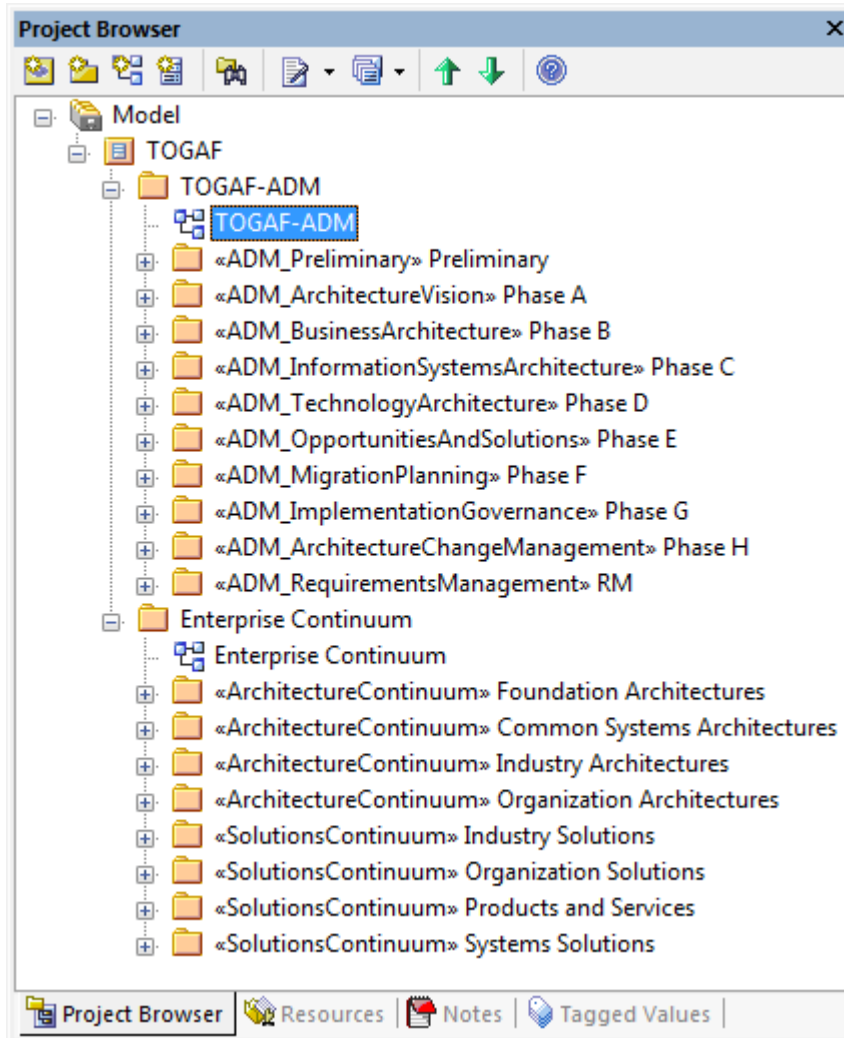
Project Browser ×

Model
TOGAF
TOGAF-ADM
TOGAF-ADM
«ADM_Preliminary» Preliminary
«ADM_ArchitectureVision» Phase A
«ADM_BusinessArchitecture» Phase B
«ADM_InformationSystemsArchitecture» Phase C
«ADM_TechnologyArchitecture» Phase D
«ADM_OpportunitiesAndSolutions» Phase E
«ADM_MigrationPlanning» Phase F
«ADM_ImplementationGovernance» Phase G
«ADM_ArchitectureChangeManagement» Phase H
«ADM_RequirementsManagement» RM
Enterprise Continuum
Enterprise Continuum
«ArchitectureContinuum» Foundation Architectures
«ArchitectureContinuum» Common Systems Architectures
«ArchitectureContinuum» Industry Architectures
«ArchitectureContinuum» Organization Architectures
«SolutionsContinuum» Industry Solutions
«SolutionsContinuum» Organization Solutions
«SolutionsContinuum» Products and Services
«SolutionsContinuum» Systems Solutions

Project Browser | Resources | Notes | Tagged Values